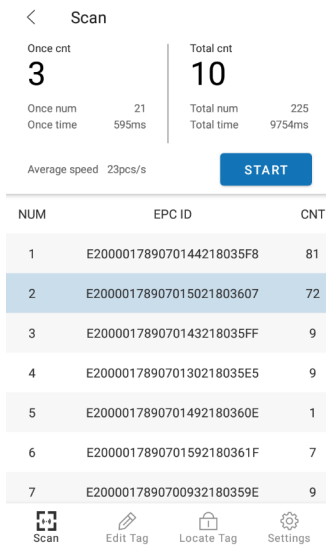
< Scan

Once cnt
3
Once num 21
Once time 595ms

Total cnt
10
Total num 225
Total time 9754ms

Average speed 23pcs/s

START

| NUM | EPC ID | CNT |
|---|---|---|
| 1 | E2000017890701442180 35F8 | 81 |
| 2 | E20000178907015021803607 | 72 |
| 3 | E2000017890701432180 35FF | 9 |
| 4 | E2000017890701302180 35E5 | 9 |
| 5 | E200001789070149218O360E | 1 |
| 6 | E200001789070159218O361F | 7 |
| 7 | E2000017890700932180359E | 9 |

Scan Edit Tag Locate Tag Settings